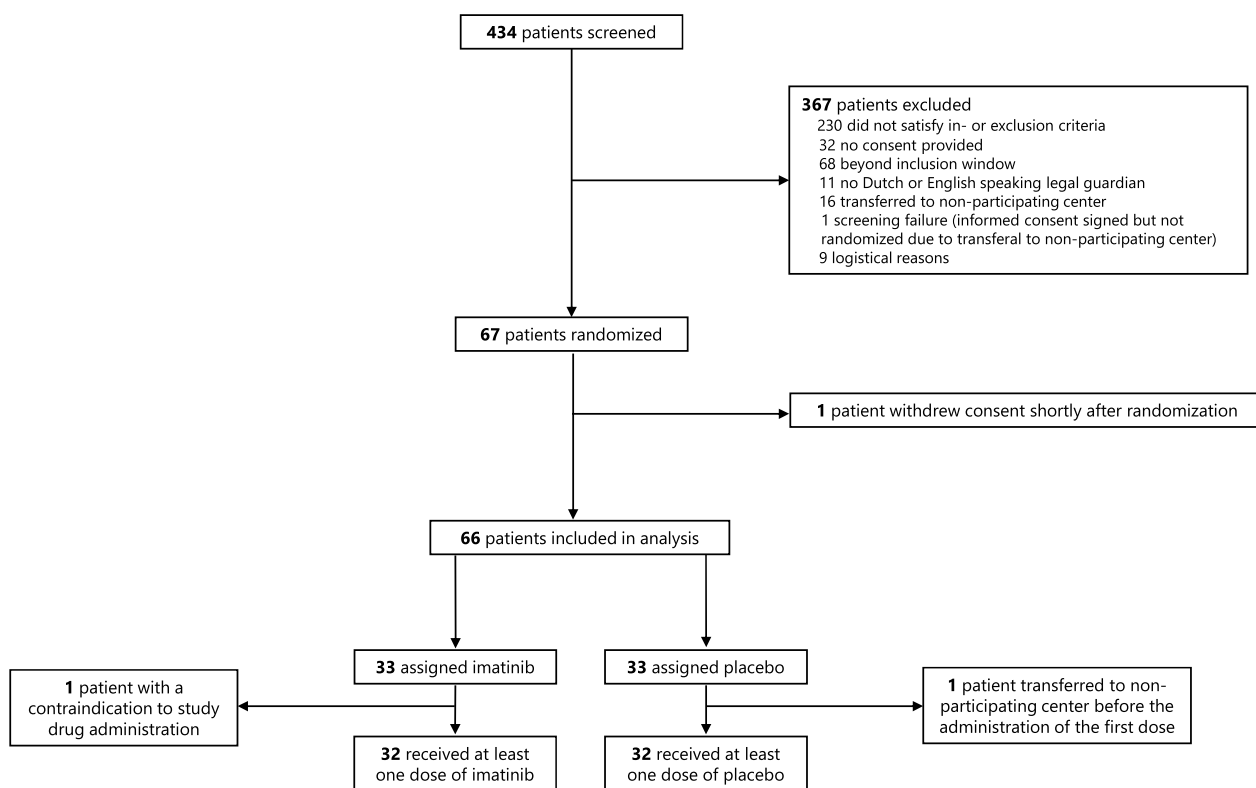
**434** patients screened

**367** patients excluded
230 did not satisfy in- or exclusion criteria
32 no consent provided
68 beyond inclusion window
11 no Dutch or English speaking legal guardian
16 transferred to non-participating center
1 screening failure (informed consent signed but not randomized due to transferal to non-participating center)
9 logistical reasons

**67** patients randomized

**1** patient withdrew consent shortly after randomization

**66** patients included in analysis

**33** assigned imatinib

**33** assigned placebo

**1** patient with a contraindication to study drug administration

**1** patient transferred to non-participating center before the administration of the first dose

**32** received at least one dose of imatinib

**32** received at least one dose of placebo